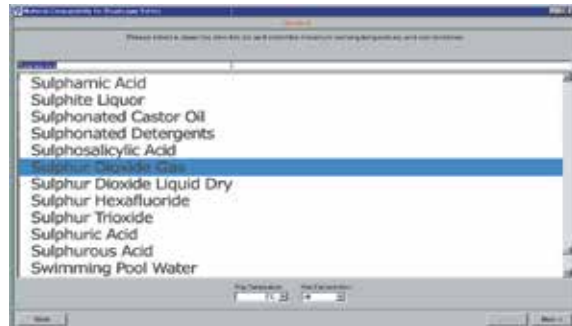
Sulphamic Acid
Sulphite Liquor
Sulphonated Castor Oil
Sulphonated Detergents
Sulphosalicylic Acid
Sulphur Dioxide Gas
Sulphur Dioxide Liquid Dry
Sulphur Hexafluoride
Sulphur Trioxide
Sulphuric Acid
Sulphurous Acid
Swimming Pool Water